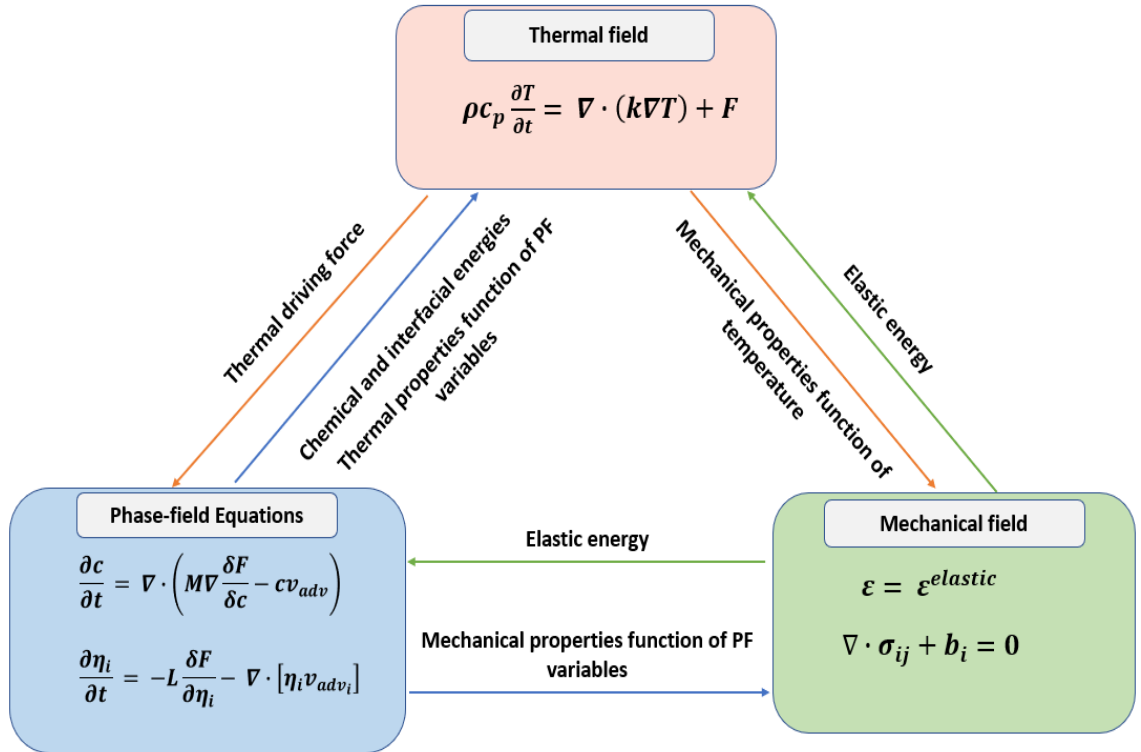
Thermal field

$\rho c_p \frac{\partial T}{\partial t} = \nabla \cdot (k\nabla T) + F$

Thermal driving force

Chemical and interfacial energies

Thermal properties function of PF variables

Mechanical properties function of temperature

Elastic energy

Phase-field Equations

$\frac{\partial c}{\partial t} = \nabla \cdot \left( M\nabla \frac{\delta F}{\delta c} - c v_{adv} \right)$

$\frac{\partial \eta_i}{\partial t} = -L \frac{\delta F}{\partial \eta_i} - \nabla \cdot [\eta_i v_{adv_i}]$

Elastic energy

Mechanical properties function of PF variables

Mechanical field

$\varepsilon = \varepsilon^{elastic}$

$\nabla \cdot \sigma_{ij} + b_i = 0$